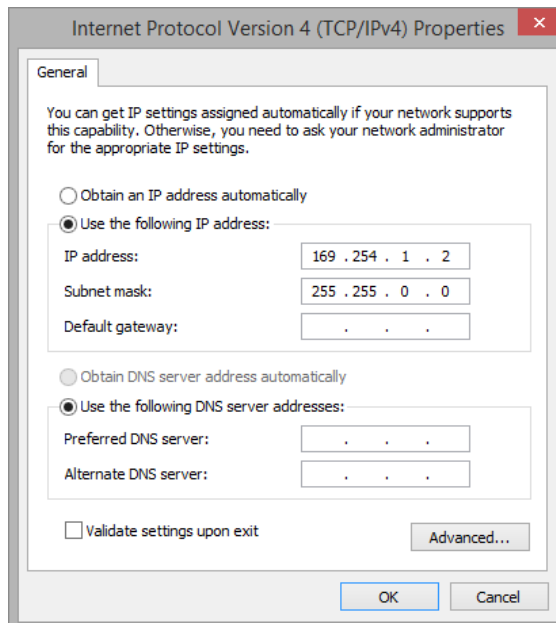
Internet Protocol Version 4 (TCP/IPv4) Properties

General

You can get IP settings assigned automatically if your network supports this capability. Otherwise, you need to ask your network administrator for the appropriate IP settings.

Obtain an IP address automatically

Use the following IP address:

IP address: 169 . 254 . 1 . 2

Subnet mask: 255 . 255 . 0 . 0

Default gateway: . . .

Obtain DNS server address automatically

Use the following DNS server addresses:

Preferred DNS server: . . .

Alternate DNS server: . . .

Validate settings upon exit

Advanced...

OK

Cancel